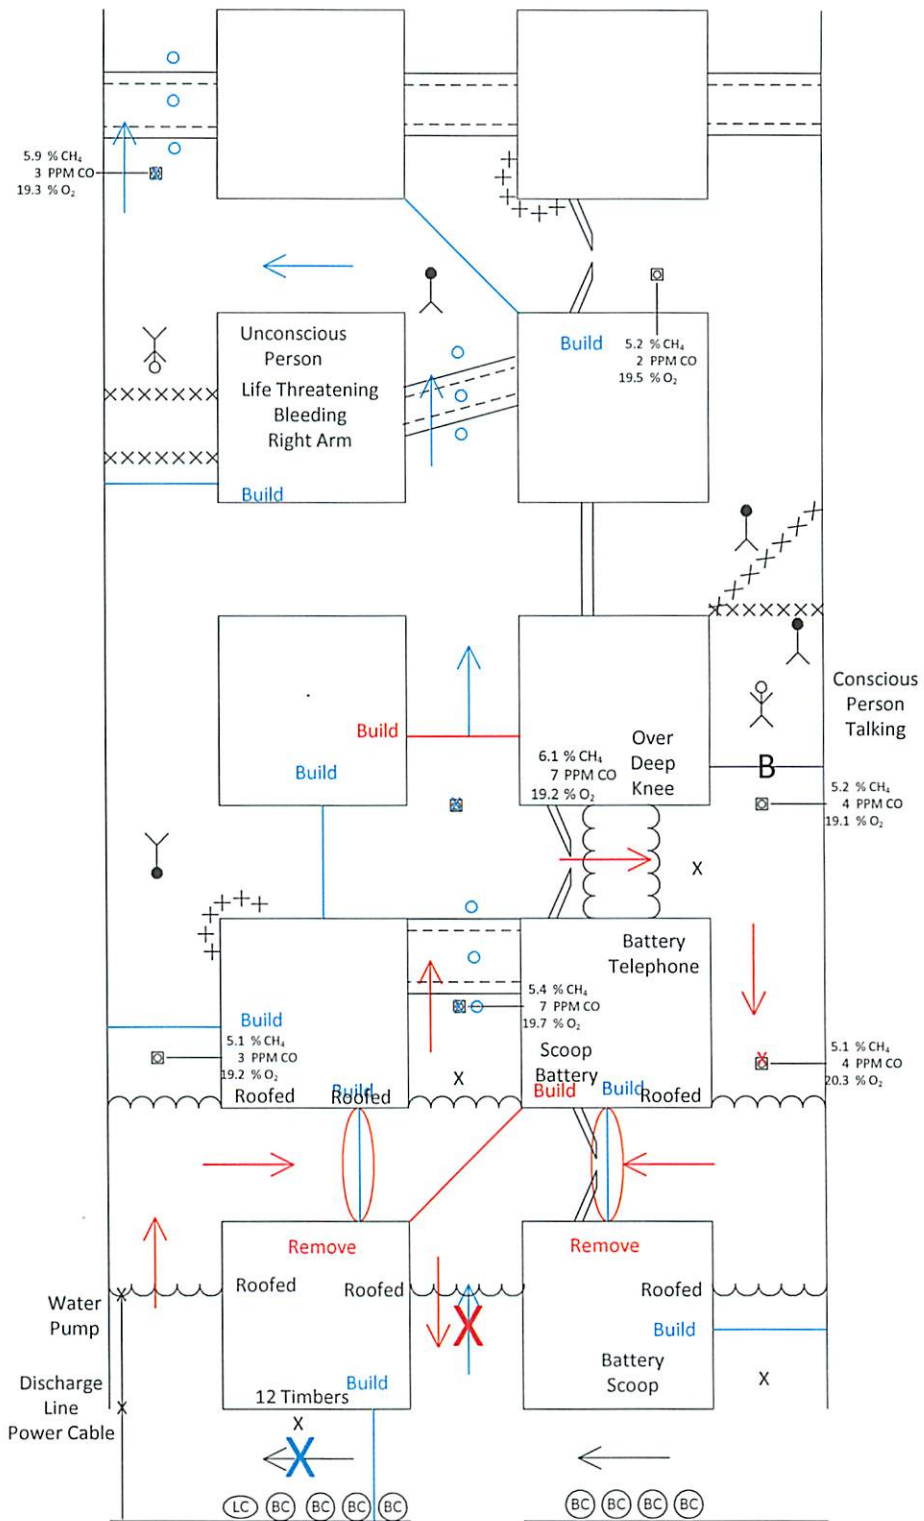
5.9 % $CH_4$
3 PPM CO
19.3 % $O_2$

Unconscious Person
Life Threatening Bleeding Right Arm
Build

Build
5.2 % $CH_4$
2 PPM CO
19.5 % $O_2$

Build
Build

6.1 % $CH_4$
7 PPM CO
19.2 % $O_2$
Over Deep Knee

B

Conscious Person Talking

5.2 % $CH_4$
4 PPM CO
19.1 % $O_2$

X

Build
5.1 % $CH_4$
3 PPM CO
19.2 % $O_2$
Roofed
Build
Roofed

X

Battery Telephone
5.4 % $CH_4$
7 PPM CO
19.7 % $O_2$
Scoop Battery
Build
Build
Roofed

5.1 % $CH_4$
4 PPM CO
20.3 % $O_2$

Remove
Roofed
Roofed
Build
12 Timbers

X

Remove
Roofed
Build
Battery Scoop

X

Water Pump
Discharge Line
Power Cable

X

LC BC BC BC BC

BC BC BC BC